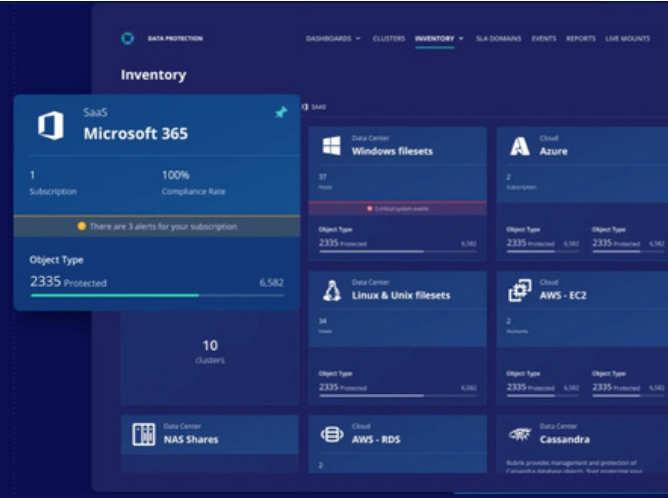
DATA PROTECTION

DASHBOARDS CLUSTERS INVENTORY SLA DOMAINS EVENTS REPORTS LIVE MOUNTS

Inventory

SaaS

Microsoft 365

1
Subscription

100%
Compliance Rate

There are 3 alerts for your subscription

Object Type
2335 Protected 6,582

SAAS

Data Center
Windows filesets

37
Hosts

1 critical system events

Object Type
2335 Protected 6,582

Cloud
Azure

2
Subscription

Object Type
2335 Protected 6,582

Object Type
2335 Protected 6,582

Data Center
Linux & Unix filesets

34
Hosts

Object Type
2335 Protected 6,582

Cloud
AWS - EC2

2
Accounts

Object Type
2335 Protected 6,582

Object Type
2335 Protected 6,582

10
clusters

Data Center
NAS Shares

Cloud
AWS - RDS

2

Data Center
Cassandra

Rubrik provides management and protection of Cassandra database objects. Your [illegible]